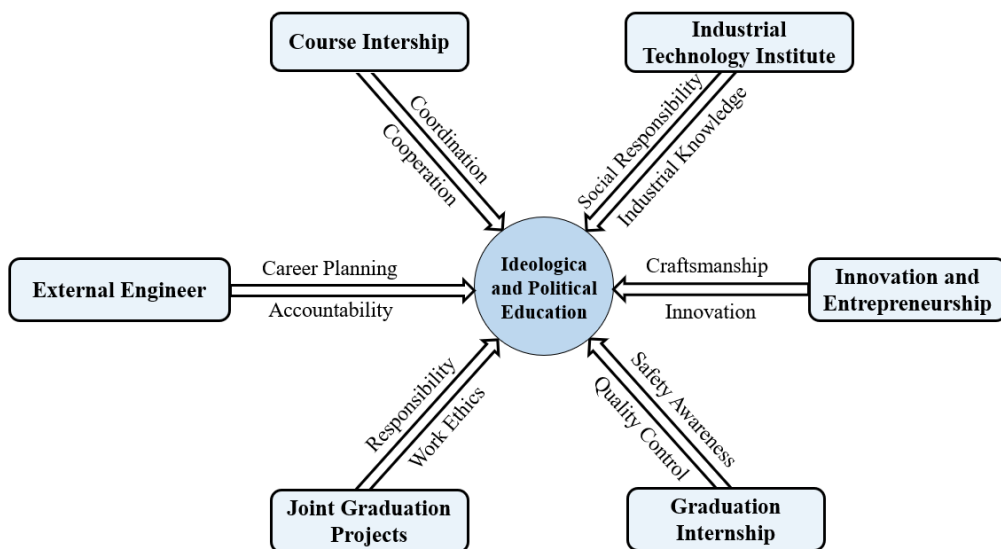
Course Intership

Coordination

Cooperation

Industrial Technology Institute

Social Responsibility

Industrial Knowledge

External Engineer

Career Planning

Accountability

Ideologica and Political Education

Craftsmanship

Innovation

Innovation and Entrepreneurship

Responsibility

Work Ethics

Safety Awareness

Quality Control

Joint Graduation Projects

Graduation Internship